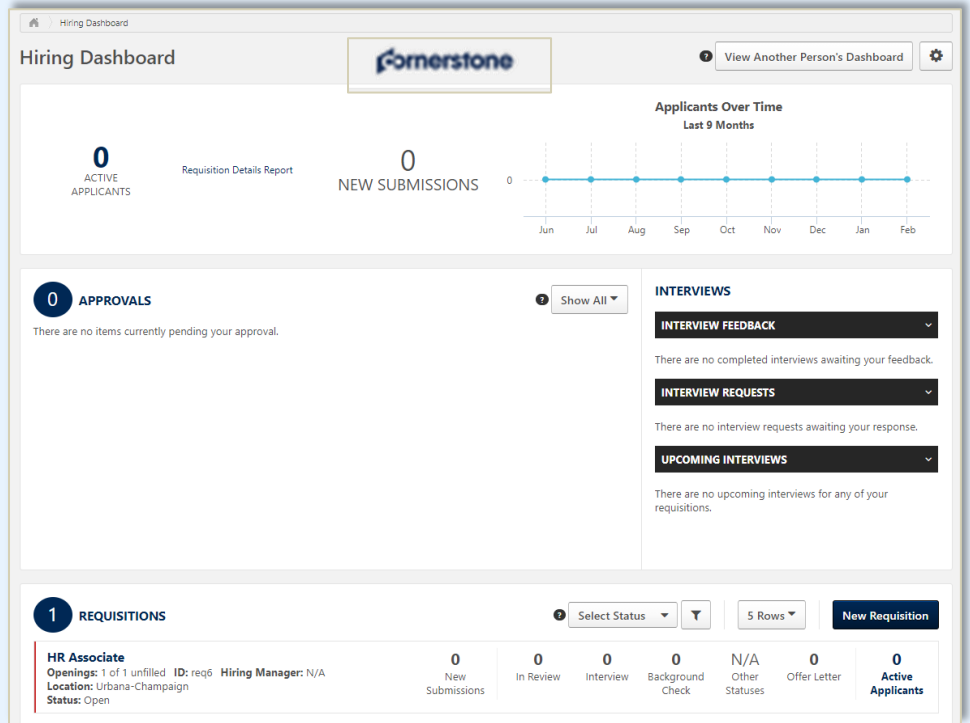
Hiring Dashboard

Hiring Dashboard

cornerstone

View Another Person's Dashboard

0
ACTIVE APPLICANTS

Requisition Details Report

0
NEW SUBMISSIONS

Applicants Over Time
Last 9 Months

0

Jun Jul Aug Sep Oct Nov Dec Jan Feb

0 APPROVALS

Show All

There are no items currently pending your approval.

INTERVIEWS

INTERVIEW FEEDBACK

There are no completed interviews awaiting your feedback.

INTERVIEW REQUESTS

There are no interview requests awaiting your response.

UPCOMING INTERVIEWS

There are no upcoming interviews for any of your requisitions.

1 REQUISITIONS

Select Status

5 Rows

New Requisition

HR Associate
Openings: 1 of 1 unfilled ID: req6 Hiring Manager: N/A
Location: Urbana-Champaign
Status: Open

0 New Submissions
0 In Review
0 Interview
0 Background Check
N/A Other Statuses
0 Offer Letter
0 Active Applicants